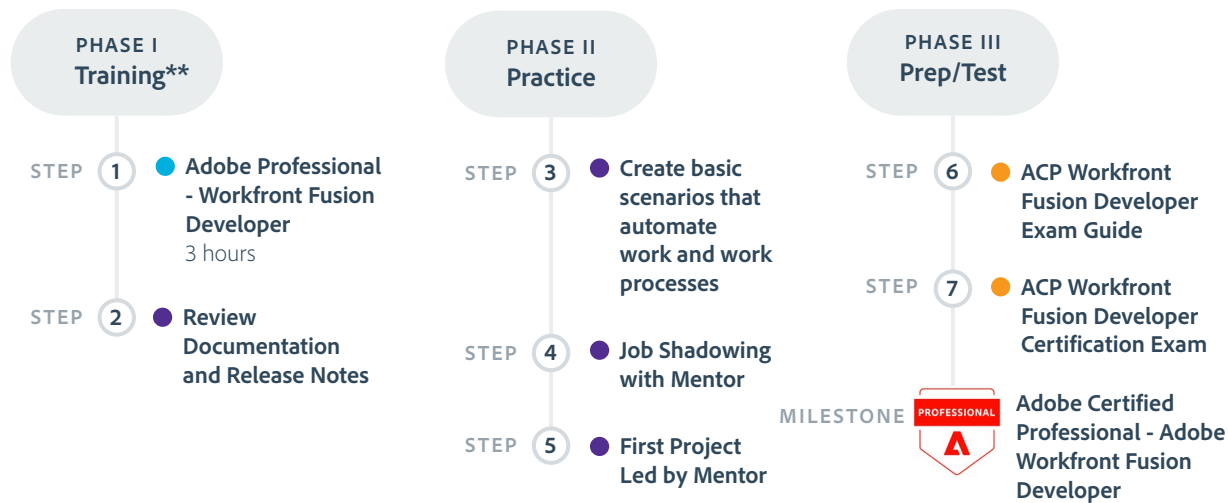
PHASE I
Training**

STEP 1 Adobe Professional - Workfront Fusion Developer
3 hours

STEP 2 Review Documentation and Release Notes

PHASE II
Practice

STEP 3 Create basic scenarios that automate work and work processes

STEP 4 Job Shadowing with Mentor

STEP 5 First Project Led by Mentor

PHASE III
Prep/Test

STEP 6 ACP Workfront Fusion Developer Exam Guide

STEP 7 ACP Workfront Fusion Developer Certification Exam

MILESTONE PROFESSIONAL Adobe Certified Professional - Adobe Workfront Fusion Developer